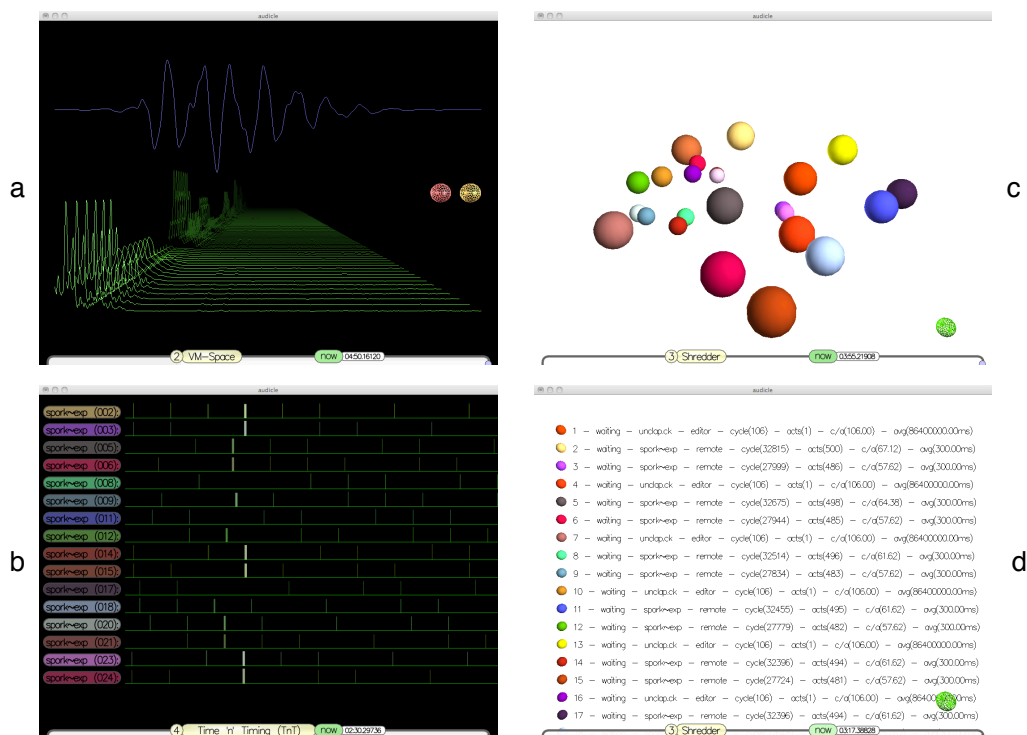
audicle

a

2 VM-Space now 04:50.16120

audicle

c

3 Shredder now 03:55.21908

audicle

b

sporkexp (002)
sporkexp (003)
sporkexp (005)
sporkexp (006)
sporkexp (008)
sporkexp (009)
sporkexp (011)
sporkexp (012)
sporkexp (014)
sporkexp (015)
sporkexp (017)
sporkexp (018)
sporkexp (020)
sporkexp (021)
sporkexp (023)
sporkexp (024)

4 Time 'n' Timing (TnT) now 02:30.29736

audicle

d

1 – waiting – unclap.ck – editor – cycle(106) – acts(1) – c/a(106.00) – avg(86400000.00ms)
2 – waiting – sporkexp – remote – cycle(32815) – acts(500) – c/a(67.12) – avg(300.00ms)
3 – waiting – sporkexp – remote – cycle(27999) – acts(486) – c/a(57.62) – avg(300.00ms)
4 – waiting – unclap.ck – editor – cycle(106) – acts(1) – c/a(106.00) – avg(86400000.00ms)
5 – waiting – sporkexp – remote – cycle(32675) – acts(495) – c/a(64.38) – avg(300.00ms)
6 – waiting – sporkexp – remote – cycle(27944) – acts(485) – c/a(57.62) – avg(300.00ms)
7 – waiting – unclap.ck – editor – cycle(106) – acts(1) – c/a(106.00) – avg(86400000.00ms)
8 – waiting – sporkexp – remote – cycle(32514) – acts(496) – c/a(61.62) – avg(300.00ms)
9 – waiting – sporkexp – remote – cycle(27834) – acts(483) – c/a(57.62) – avg(300.00ms)
10 – waiting – unclap.ck – editor – cycle(106) – acts(1) – c/a(106.00) – avg(86400000.00ms)
11 – waiting – sporkexp – remote – cycle(32455) – acts(495) – c/a(61.62) – avg(300.00ms)
12 – waiting – sporkexp – remote – cycle(27779) – acts(482) – c/a(57.62) – avg(300.00ms)
13 – waiting – unclap.ck – editor – cycle(106) – acts(1) – c/a(106.00) – avg(86400000.00ms)
14 – waiting – sporkexp – remote – cycle(32396) – acts(494) – c/a(61.62) – avg(300.00ms)
15 – waiting – sporkexp – remote – cycle(27724) – acts(481) – c/a(57.62) – avg(300.00ms)
16 – waiting – unclap.ck – editor – cycle(106) – acts(1) – c/a(106.00) – avg(86400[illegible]ms)
17 – waiting – sporkexp – remote – cycle(32396) – acts(494) – c/a(61.62) – avg(300.00ms)

3 Shredder now 03:17.38828